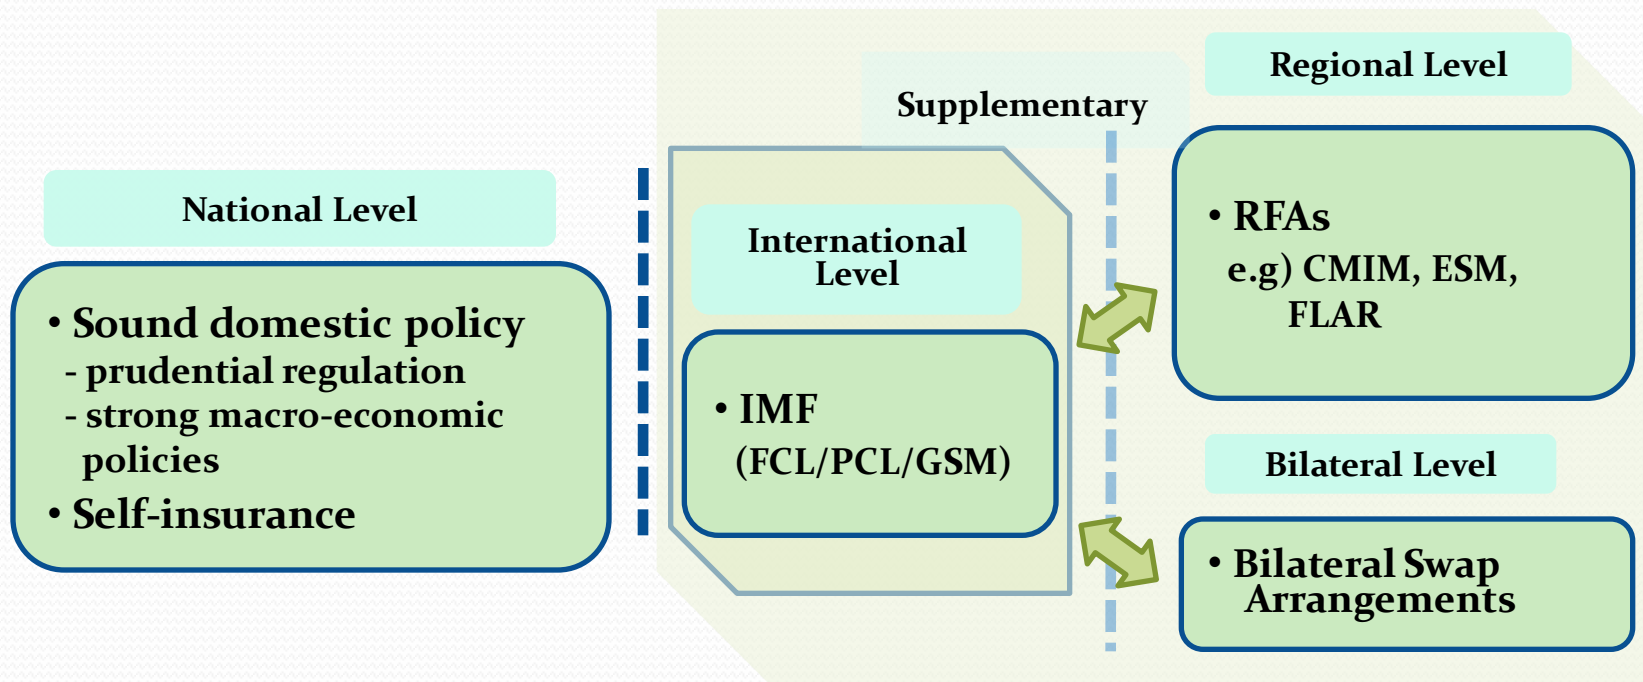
National Level

• Sound domestic policy
- prudential regulation
- strong macro-economic policies
• Self-insurance

Supplementary

International Level

• IMF
(FCL/PCL/GSM)

Regional Level

• RFAs
e.g) CMIM, ESM, FLAR

Bilateral Level

• Bilateral Swap Arrangements